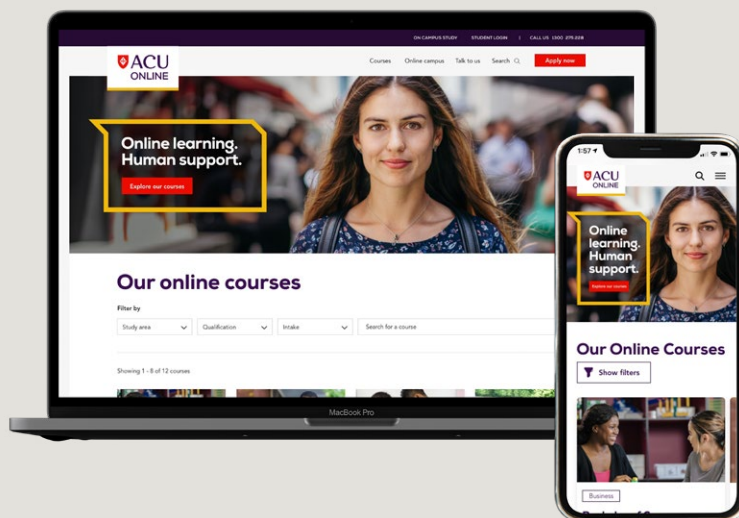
ON CAMPUS STUDY STUDENT LOGIN | CALL US 1300 275 228

ACU ONLINE

Courses Online campus Talk to us Search

Apply now

Online learning. Human support.

Explore our courses

Our online courses

Filter by

Study area

Qualification

Intake

Search for a course

Showing 1 - 8 of 12 courses

MacBook Pro

1:57

ACU ONLINE

Online learning. Human support.

Explore our courses

Our Online Courses

Show filters

Business

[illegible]